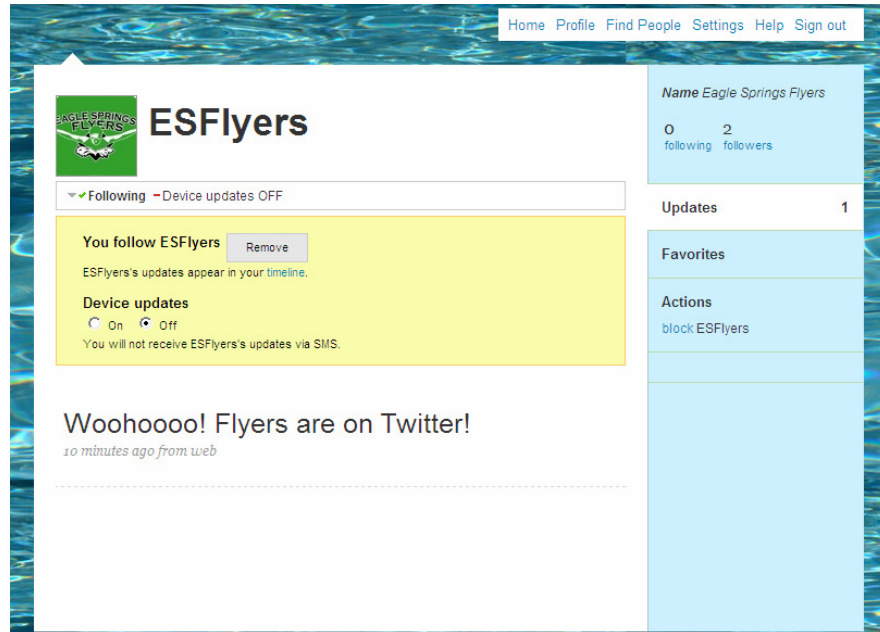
Home Profile Find People Settings Help Sign out

EAGLE SPRINGS FLYERS

ESFlyers

Following – Device updates OFF

You follow ESFlyers Remove

ESFlyers's updates appear in your timeline.

Device updates

On Off

You will not receive ESFlyers's updates via SMS.

Woohoooo! Flyers are on Twitter!

10 minutes ago from web

Name Eagle Springs Flyers

0 following 2 followers

Updates 1

Favorites

Actions

block ESFlyers